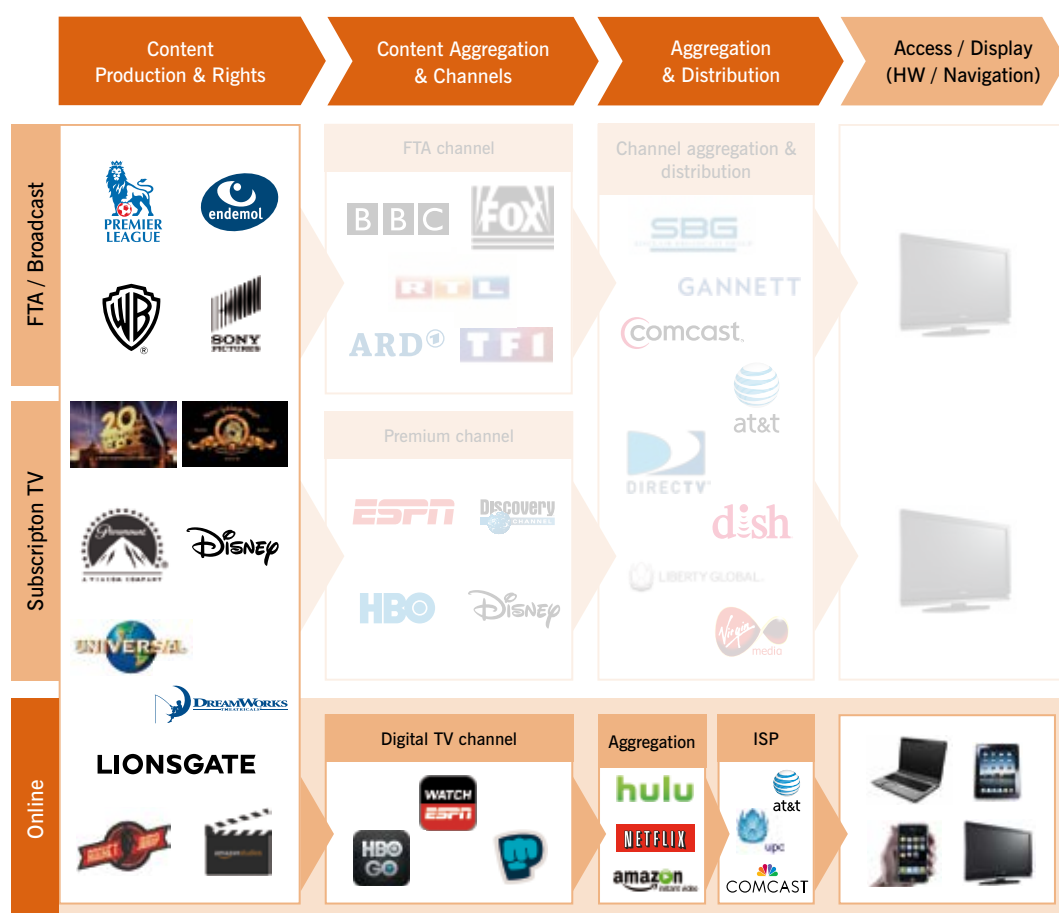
Content Production & Rights

Content Aggregation & Channels

Aggregation & Distribution

Access / Display (HW / Navigation)

FTA / Broadcast

Subscripton TV

Online

PREMIER LEAGUE

endemol

SONY PICTURES

20th Century Fox

DISNEY

UNIVERSAL

DREAMWORKS

LIONSGATE

amazon studios

FTA channel

BBC

FOX

RTL

ARD

TF1

Premium channel

ESPN

Discovery CHANNEL

HBO

DISNEY

Channel aggregation & distribution

SBG

GANNETT

comcast.

at&t

DIRECTV

dish

LIBERTY GLOBAL

Virgin media

Digital TV channel

WATCH ESPN

HBO GO

Aggregation

hulu

NETFLIX

amazon

ISP

at&t

upc

COMCAST